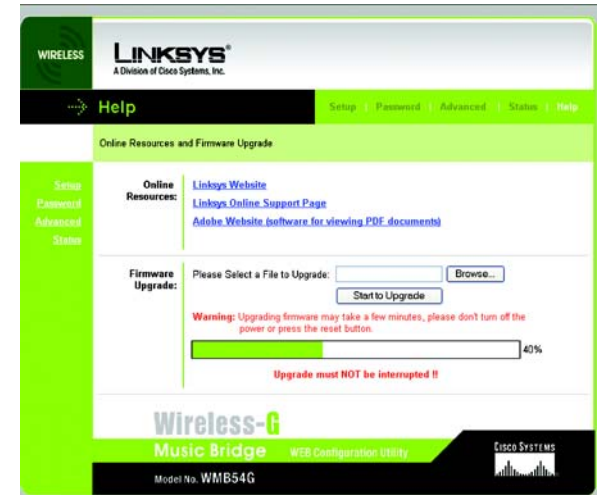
WIRELESS

LINKSYS®
A Division of Cisco Systems, Inc.

Help

Setup | Password | Advanced | Status | Help

Online Resources and Firmware Upgrade

Setup
Password
Advanced
Status

Online Resources:

Linksys Website
Linksys Online Support Page
Adobe Website (software for viewing PDF documents)

Firmware Upgrade:

Please Select a File to Upgrade:

Browse...

Start to Upgrade

Warning: Upgrading firmware may take a few minutes, please don't turn off the power or press the reset button.

40%

Upgrade must NOT be interrupted !!

Wireless-G
Music Bridge
WEB Configuration Utility

CISCO SYSTEMS

Model No. WMB54G